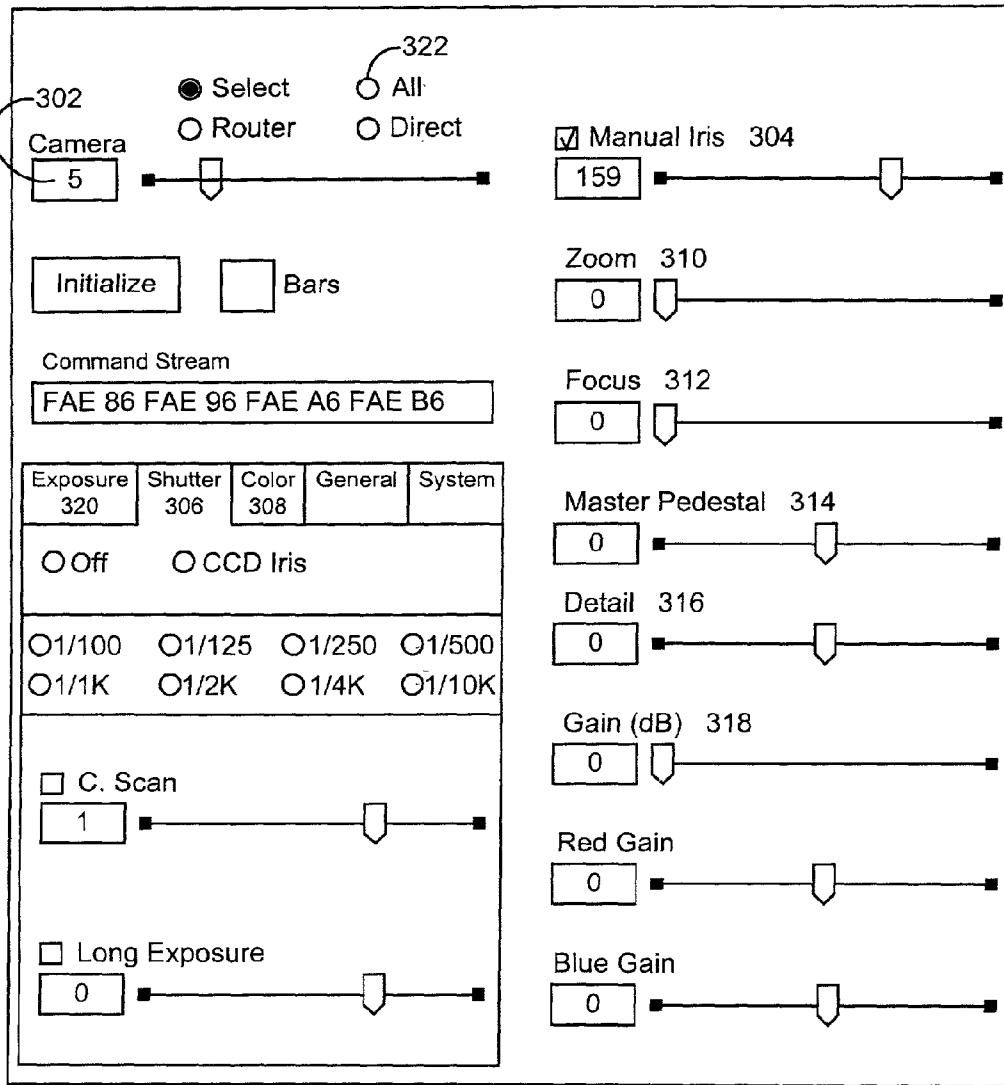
322
302
Select
All
Router
Direct
Camera
5
Manual Iris 304
159
Initialize
Bars
Zoom 310
0
Command Stream
FAE 86 FAE 96 FAE A6 FAE B6
Focus 312
0
| Exposure 320 | Shutter 306 | Color 308 | General | System |
|---|---|---|---|---|

Off
CCD Iris
1/100
1/125
1/250
1/500
1/1K
1/2K
1/4K
1/10K
C. Scan
1
Long Exposure
0
Master Pedestal 314
0
Detail 316
0
Gain (dB) 318
0
Red Gain
0
Blue Gain
0